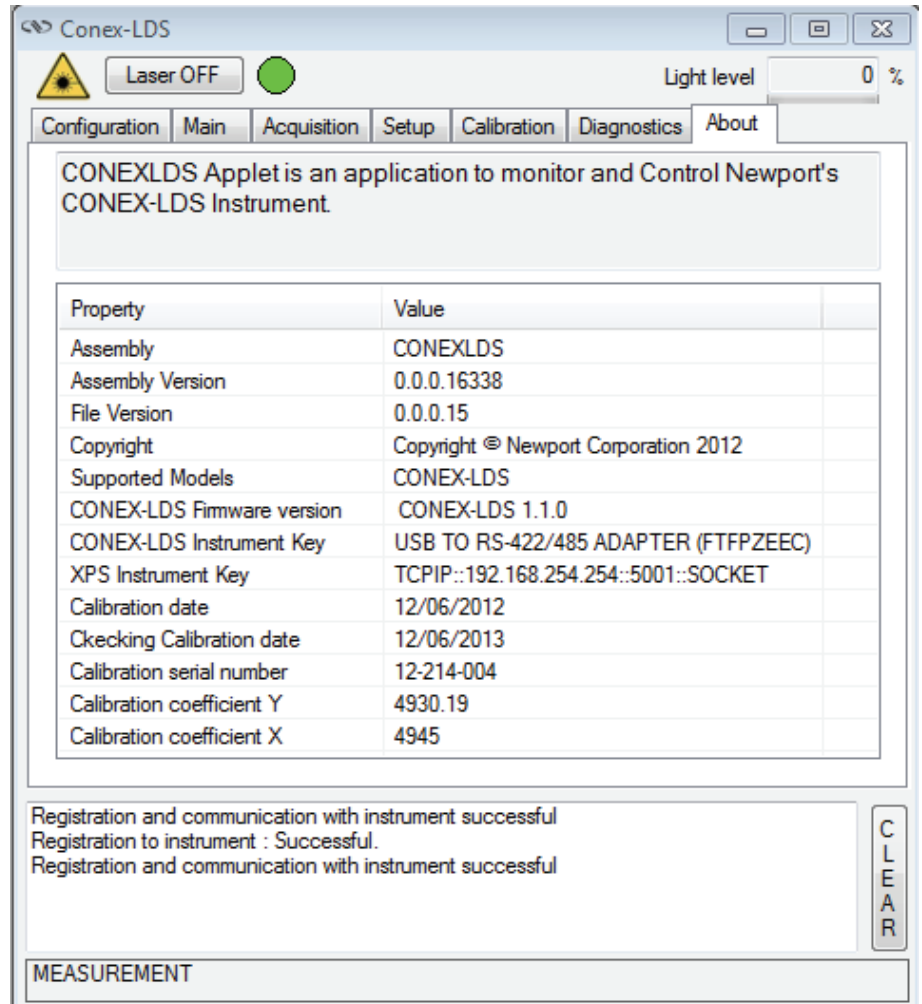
Conex-LDS

Laser OFF

Light level 0 %

Configuration | Main | Acquisition | Setup | Calibration | Diagnostics | About

CONEXLDS Applet is an application to monitor and Control Newport's CONEX-LDS Instrument.

| Property | Value |
|---|---|
| Assembly | CONEXLDS |
| Assembly Version | 0.0.0.16338 |
| File Version | 0.0.0.15 |
| Copyright | Copyright © Newport Corporation 2012 |
| Supported Models | CONEX-LDS |
| CONEX-LDS Firmware version | CONEX-LDS 1.1.0 |
| CONEX-LDS Instrument Key | USB TO RS-422/485 ADAPTER (FTFPZEEC) |
| XPS Instrument Key | TCPIP::192.168.254.254::5001::SOCKET |
| Calibration date | 12/06/2012 |
| Ckecking Calibration date | 12/06/2013 |
| Calibration serial number | 12-214-004 |
| Calibration coefficient Y | 4930.19 |
| Calibration coefficient X | 4945 |

Registration and communication with instrument successful
Registration to instrument : Successful.
Registration and communication with instrument successful

CLEAR

MEASUREMENT